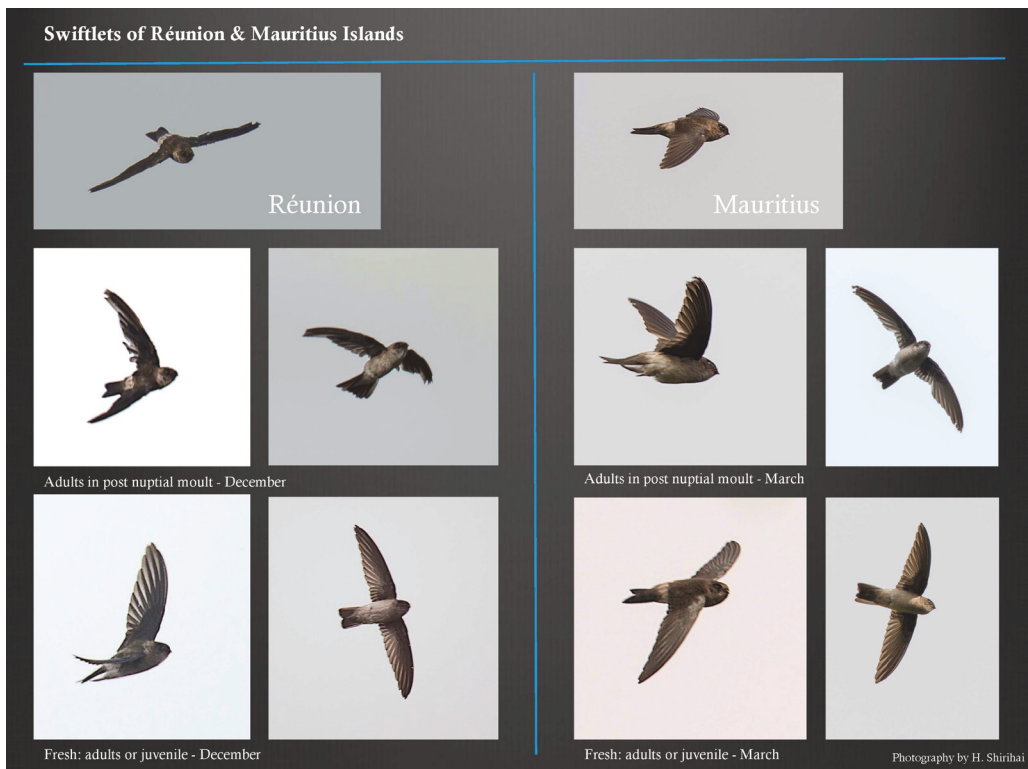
Swiftlets of Réunion & Mauritius Islands

Réunion

Adults in post nuptial moult - December

Fresh: adults or juvenile - December

Mauritius

Adults in post nuptial moult - March

Fresh: adults or juvenile - March

Photography by H. Shirihai